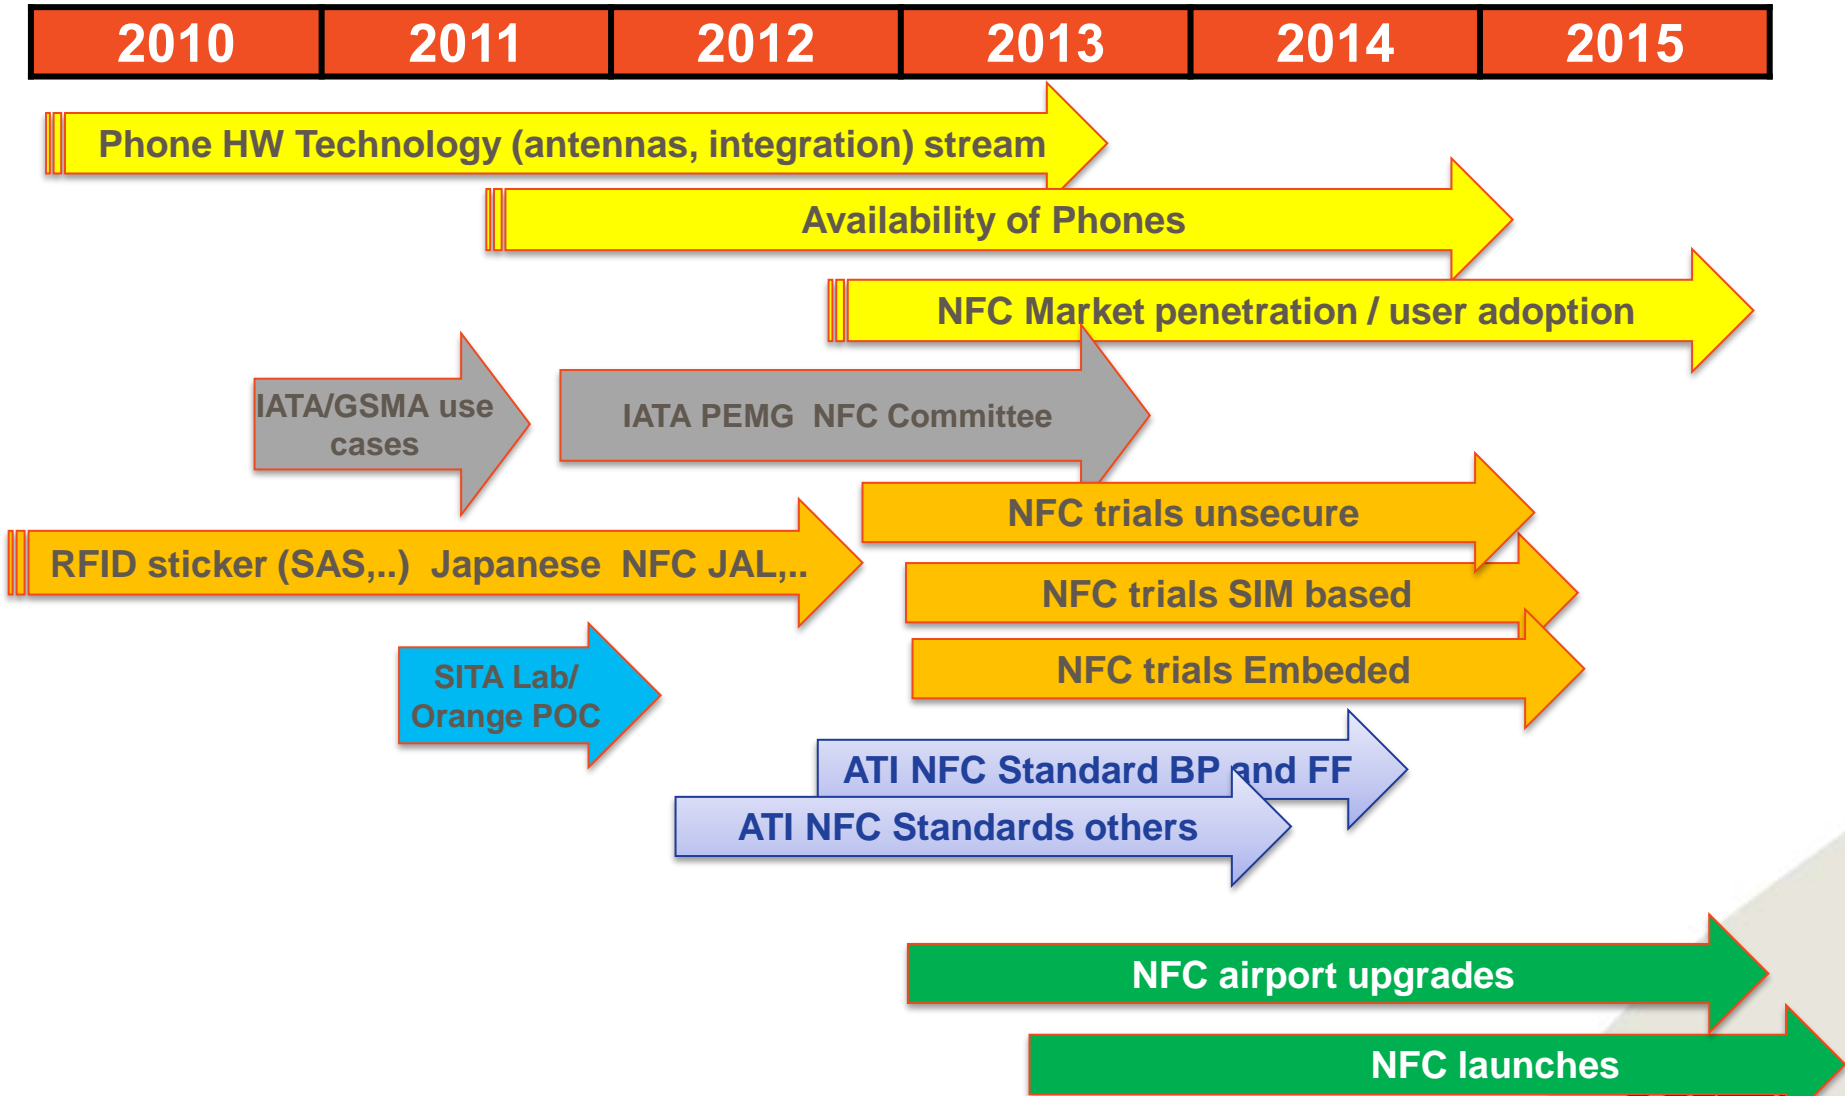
| 2010 | 2011 | 2012 | 2013 | 2014 | 2015 |
|---|---|---|---|---|---|

Phone HW Technology (antennas, integration) stream

Availability of Phones

NFC Market penetration / user adoption

IATA/GSMA use cases

IATA PEMG NFC Committee

NFC trials unsecure

RFID sticker (SAS,..) Japanese NFC JAL,..

NFC trials SIM based

NFC trials Embeded

SITA Lab/ Orange POC

ATI NFC Standard BP and FF

ATI NFC Standards others

NFC airport upgrades

NFC launches